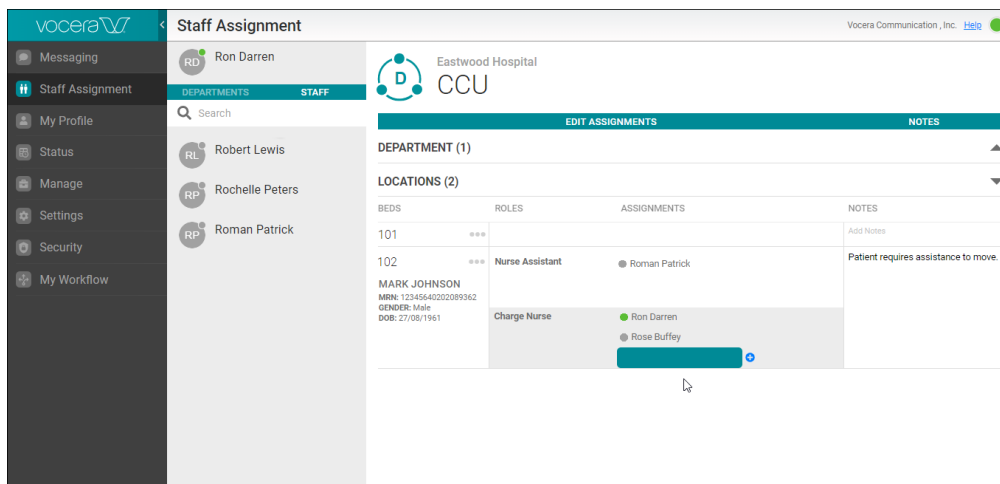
vocera
Messaging
Staff Assignment
My Profile
Status
Manage
Settings
Security
My Workflow

Staff Assignment

Vocera Communication , Inc. Help

RD Ron Darren
DEPARTMENTS STAFF
Search
RL Robert Lewis
RP Rochelle Peters
RP Roman Patrick

D
Eastwood Hospital
CCU

EDIT ASSIGNMENTS NOTES

DEPARTMENT (1)

LOCATIONS (2)

| BEDS | ROLES | ASSIGNMENTS | NOTES |
|---|---|---|---|
| 101 | | | Add Notes |
| 102 MARK JOHNSON MRN: 12345640202089362 GENDER: Male DOB: 27/08/1961 | Nurse Assistant | Roman Patrick | Patient requires assistance to move. |
| | Charge Nurse | Ron Darren Rose Buffey | |